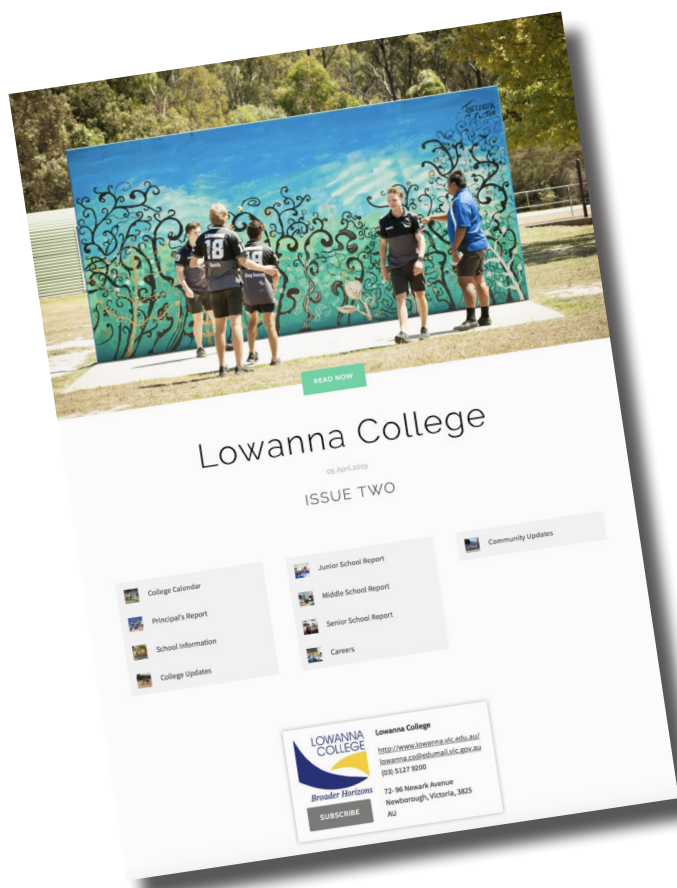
READ NOW

Lowanna College

05 April 2019

ISSUE TWO

College Calendar

Principal's Report

School Information

College Updates

Junior School Report

Middle School Report

Senior School Report

Careers

Community Updates

LOWANNA COLLEGE

Broader Horizons

SUBSCRIBE

Lowanna College

http://www.lowanna.vic.edu.au/

lowanna.co@edumail.vic.gov.au

(03) 5127 9200

72-96 Newark Avenue
Newborough, Victoria, 3825
AU